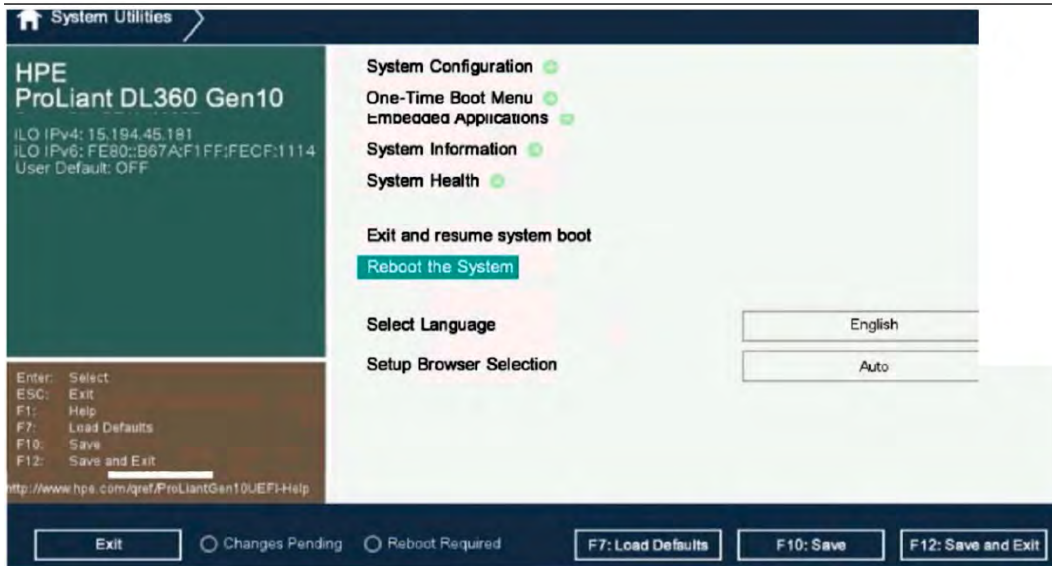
System Utilities

HPE
ProLiant DL360 Gen10

iLO IPv4: 15.194.45.181
iLO IPv6: FE80::B67A:F1FF:FECF:1114
User Default: OFF

System Configuration
One-Time Boot Menu
Embedded Applications
System Information
System Health

Exit and resume system boot
Reboot the System

Select Language
English
Setup Browser Selection
Auto

Enter: Select
ESC: Exit
F1: Help
F7: Load Defaults
F10: Save
F12: Save and Exit
http://www.hpe.com/qref/ProLiantGen10UEFI-Help

Exit
Changes Pending
Reboot Required
F7: Load Defaults
F10: Save
F12: Save and Exit